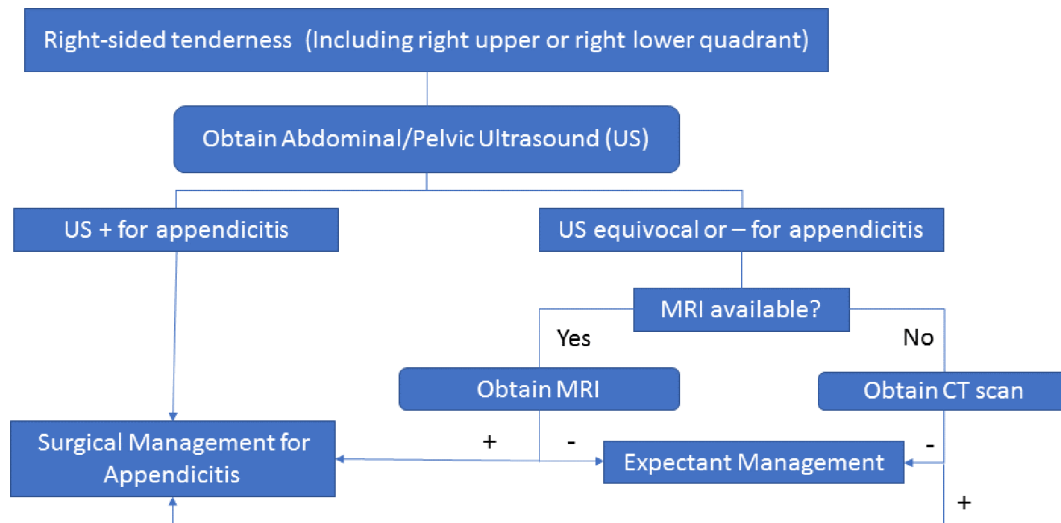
Right-sided tenderness (Including right upper or right lower quadrant)

Obtain Abdominal/Pelvic Ultrasound (US)

US + for appendicitis

US equivocal or – for appendicitis

MRI available?

Yes

No

Obtain MRI

Obtain CT scan

Surgical Management for Appendicitis

+

-

Expectant Management

-

+